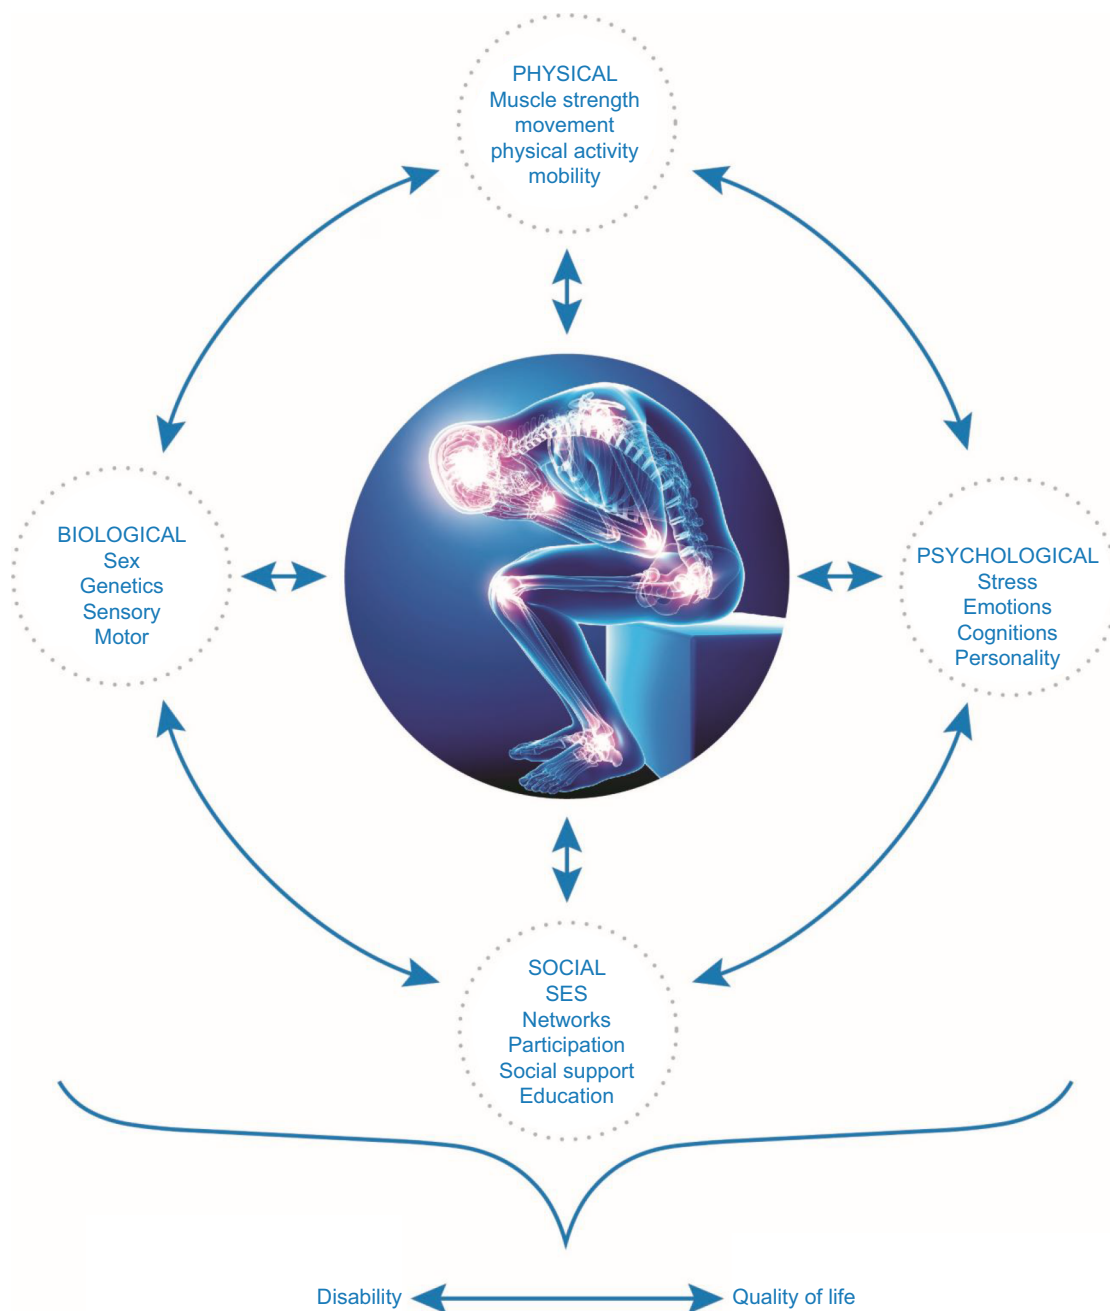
PHYSICAL
Muscle strength
movement
physical activity
mobility

BIOLOGICAL
Sex
Genetics
Sensory
Motor

PSYCHOLOGICAL
Stress
Emotions
Cognitions
Personality

SOCIAL
SES
Networks
Participation
Social support
Education

Disability

Quality of life